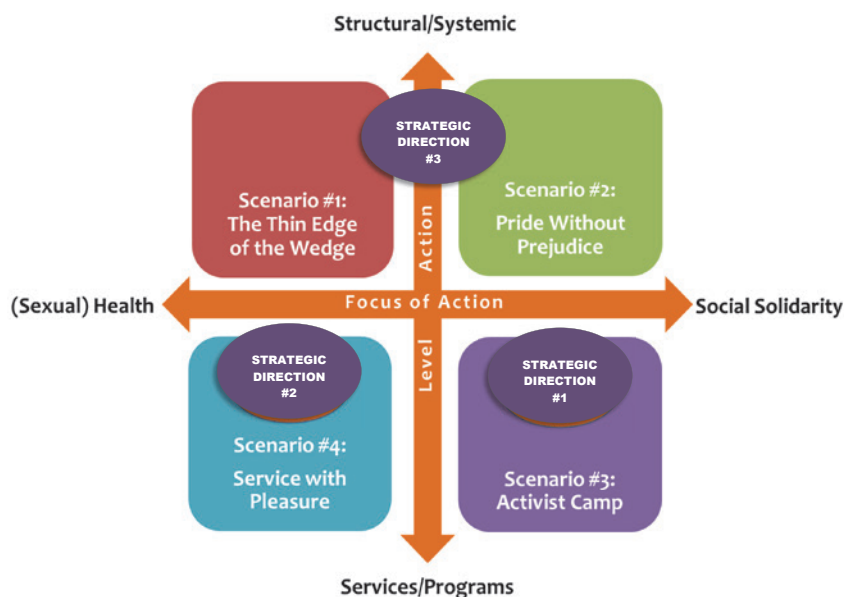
Structural/Systemic

STRATEGIC DIRECTION #3

Scenario #1: The Thin Edge of the Wedge

Scenario #2: Pride Without Prejudice

Action

(Sexual) Health

Focus of Action

Social Solidarity

Level

STRATEGIC DIRECTION #2

STRATEGIC DIRECTION #1

Scenario #4: Service with Pleasure

Scenario #3: Activist Camp

Services/Programs